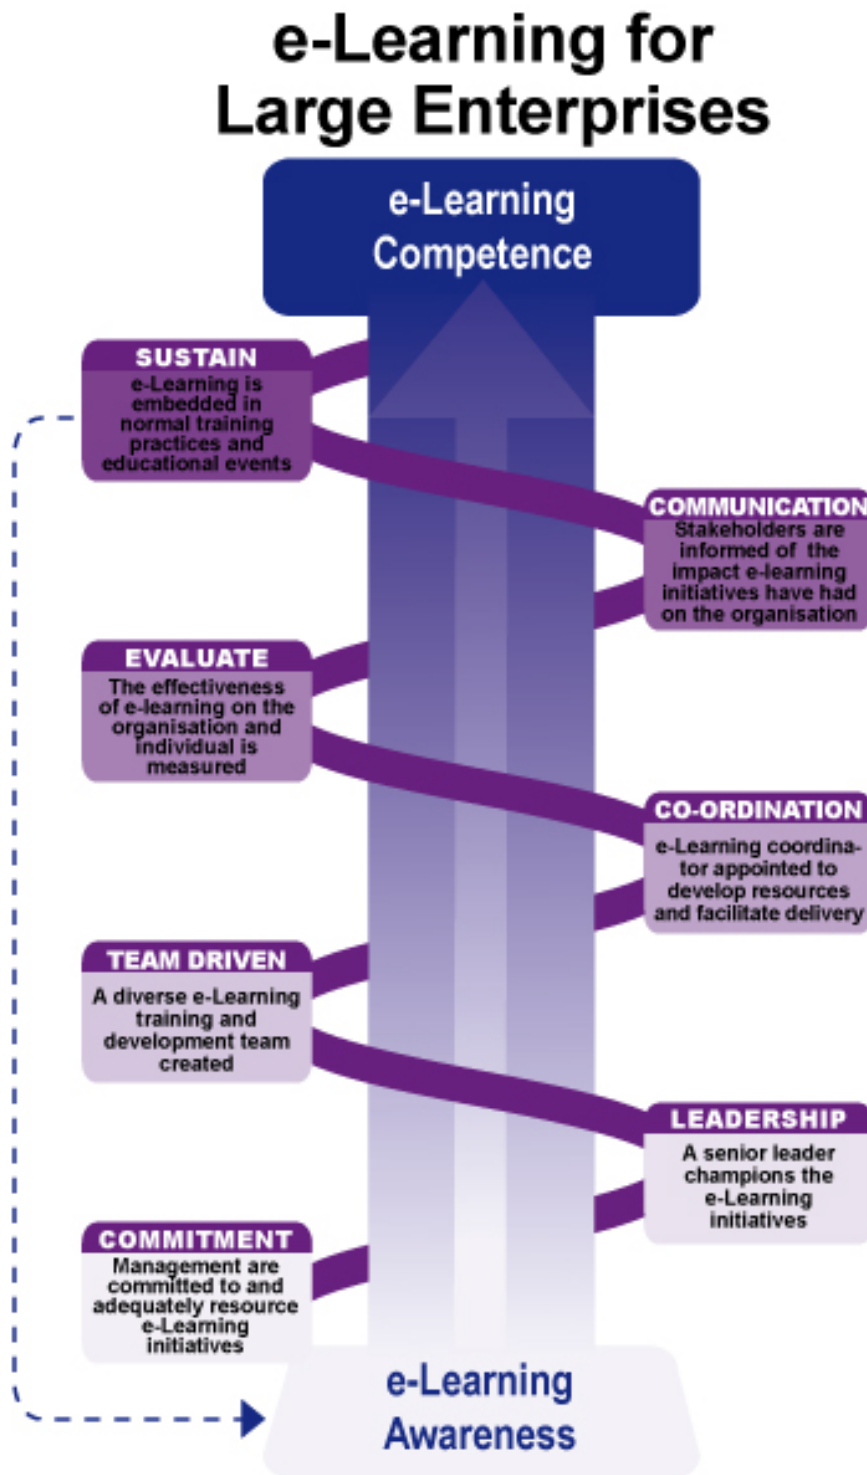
e-Learning for Large Enterprises

e-Learning Competence

SUSTAIN
e-Learning is embedded in normal training practices and educational events

COMMUNICATION
Stakeholders are informed of the impact e-learning initiatives have had on the organisation

EVALUATE
The effectiveness of e-learning on the organisation and individual is measured

CO-ORDINATION
e-Learning coordinator appointed to develop resources and facilitate delivery

TEAM DRIVEN
A diverse e-Learning training and development team created

LEADERSHIP
A senior leader champions the e-Learning initiatives

COMMITMENT
Management are committed to and adequately resource e-Learning initiatives

e-Learning Awareness